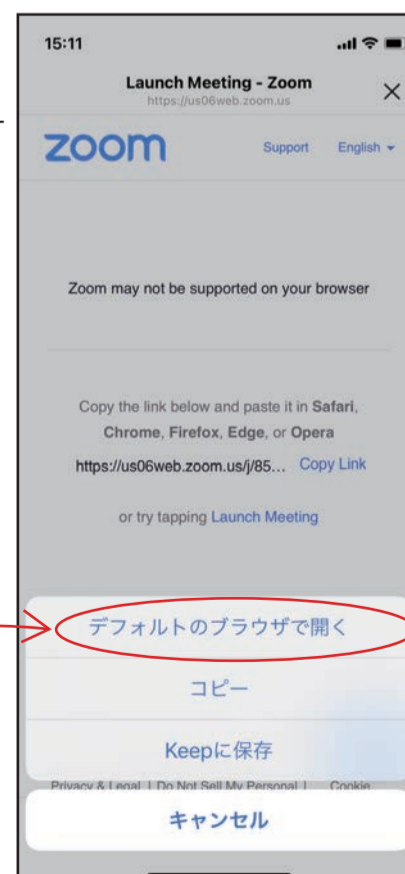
15:11

Launch Meeting - Zoom
https://us06web.zoom.us

zoom

Support English

Zoom may not be supported on your browser

Copy the link below and paste it in **Safari**, **Chrome**, **Firefox**, **Edge**, or **Opera**

https://us06web.zoom.us/j/85... Copy Link

or try tapping Launch Meeting

デフォルトのブラウザで開く

コピー

Keepに保存

Privacy & Legal | Do Not Sell My Personal | Cookie

キャンセル